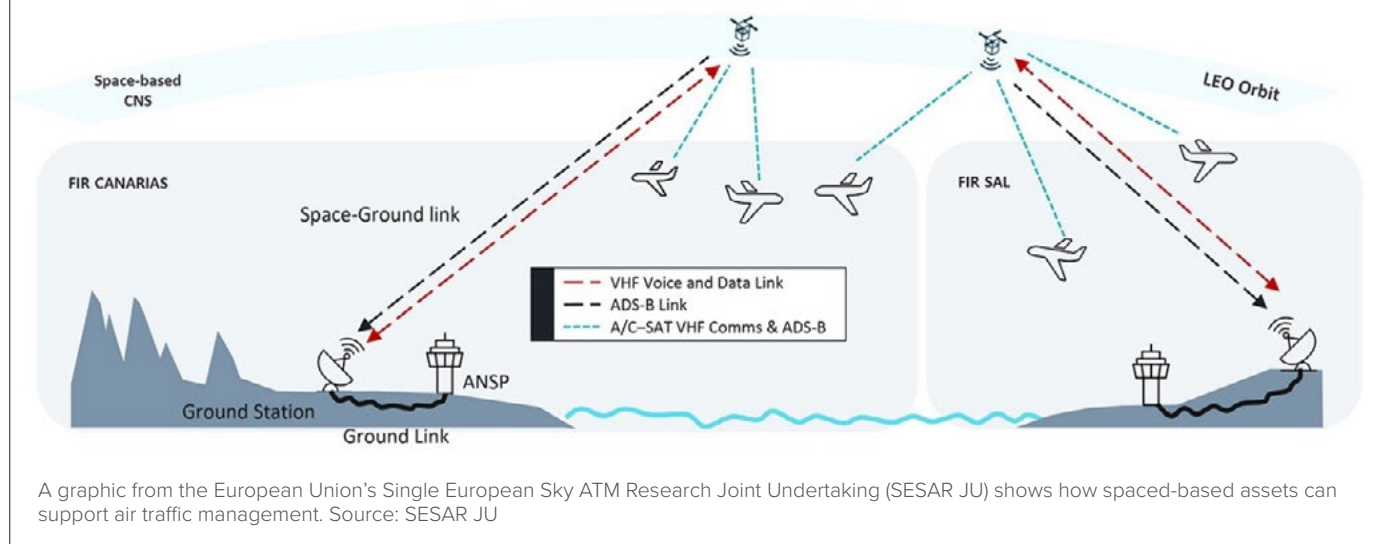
Space-based CNS

LEO Orbit

FIR CANARIAS

FIR SAL

Space-Ground link

VHF Voice and Data Link
ADS-B Link
A/C–SAT VHF Comms & ADS-B

ANSP

Ground Station

Ground Link

A graphic from the European Union's Single European Sky ATM Research Joint Undertaking (SESAR JU) shows how spaced-based assets can support air traffic management. Source: SESAR JU